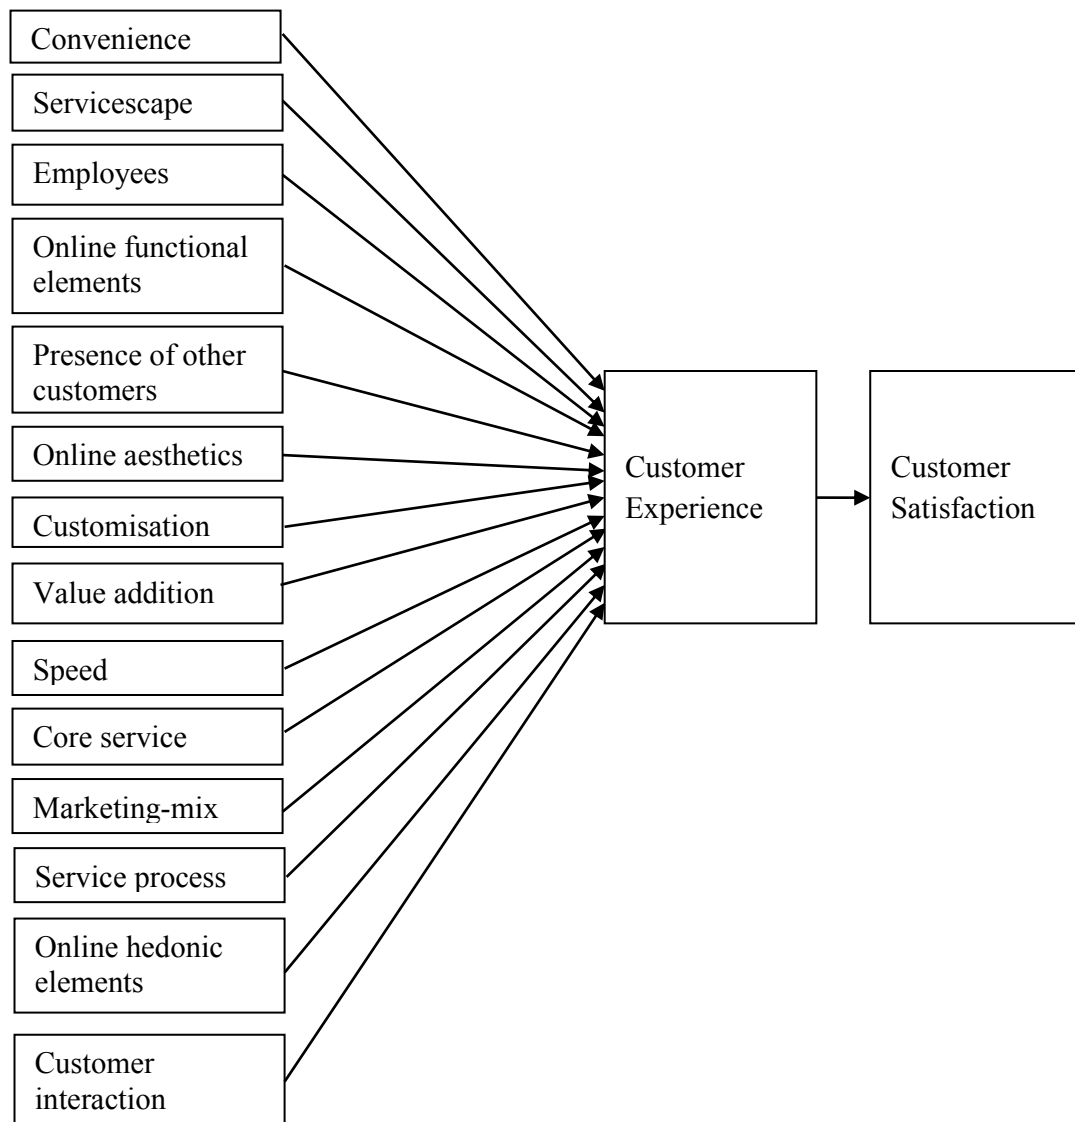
Convenience

Servicescape

Employees

Online functional elements

Presence of other customers

Online aesthetics

Customisation

Value addition

Speed

Core service

Marketing-mix

Service process

Online hedonic elements

Customer interaction

Customer Experience

Customer Satisfaction